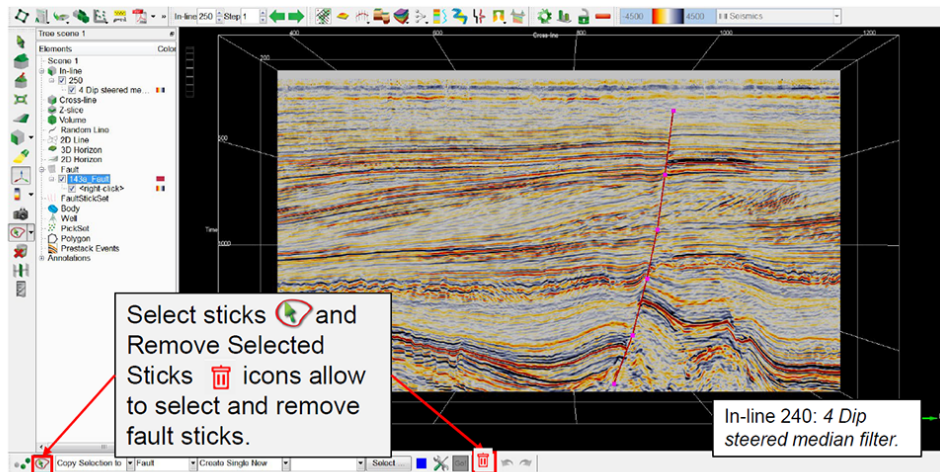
In-line 250 Step 1

-4500 4500 Seismics

Tree scene 1

Elements Color

Scene 1
In-line
250
4 Dip steered me...
Cross-line
Z-slice
Volume
Random Line
2D Line
3D Horizon
2D Horizon
Fault
143a_Fault
<right-click>
FaultStickSet
Body
Well
PickSet
Polygon
Prestack Events
Annotations

400
Cross-line
800
1000
500
Time
1000

Select sticks and Remove Selected Sticks icons allow to select and remove fault sticks.

In-line 240: *4 Dip steered median filter.*

Copy Selection to Fault Create Single New Select